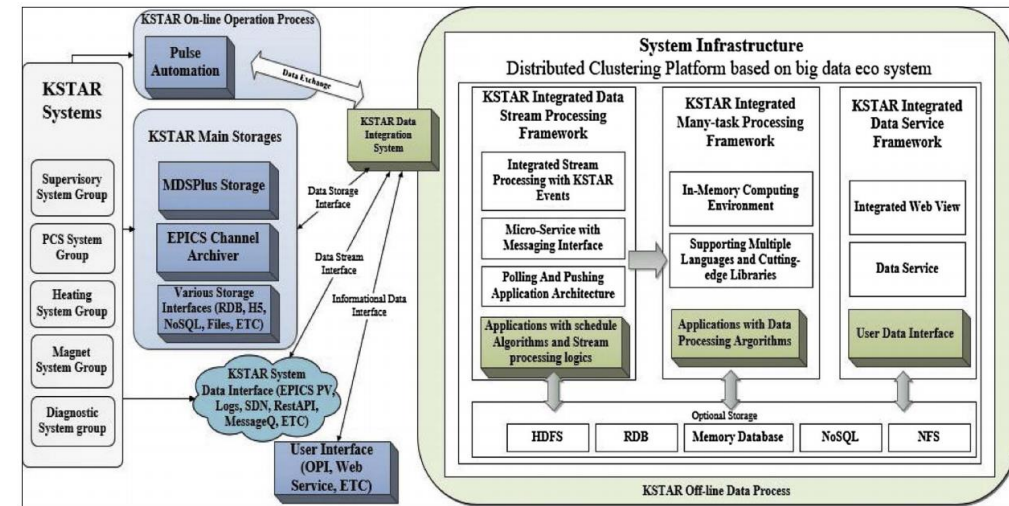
KSTAR On-line Operation Process

Pulse Automation

Data Exchange

KSTAR Systems

Supervisory System Group

PCS System Group

Heating System Group

Magnet System Group

Diagnostic System group

KSTAR Main Storages

MDSPlus Storage

EPICS Channel Archiver

Various Storage Interfaces (RDB, H5, NoSQL, Files, ETC)

KSTAR Data Integration System

Data Storage Interface

Data Stream Interface

Informational Data Interface

KSTAR System Data Interface (EPICS PV, Logs, SDN, RestAPI, MessageQ, ETC)

User Interface (OPI, Web Service, ETC)

System Infrastructure

Distributed Clustering Platform based on big data eco system

KSTAR Integrated Data Stream Processing Framework

Integrated Stream Processing with KSTAR Events

Micro-Service with Messaging Interface

Polling And Pushing Application Architecture

Applications with schedule Algorithms and Stream processing logics

KSTAR Integrated Many-task Processing Framework

In-Memory Computing Environment

Supporting Multiple Languages and Cutting-edge Libraries

Applications with Data Processing Argorithms

KSTAR Integrated Data Service Framework

Integrated Web View

Data Service

User Data Interface

Optional Storage

HDFS

RDB

Memory Database

NoSQL

NFS

KSTAR Off-line Data Process